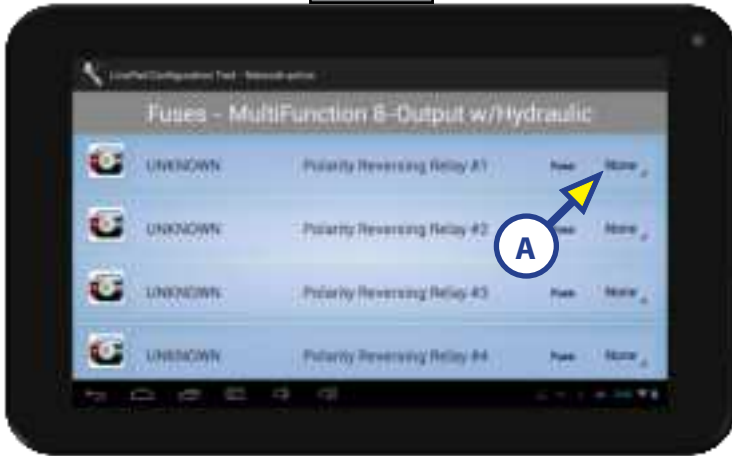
LinePad Configuration Tool - Network active

Fuses - MultiFunction 6-Output w/Hydraulic

UNKNOWN Polarity Reversing Relay #1 Fuse None

UNKNOWN Polarity Reversing Relay #2 Fuse None

UNKNOWN Polarity Reversing Relay #3 Fuse None

UNKNOWN Polarity Reversing Relay #4 Fuse None

A